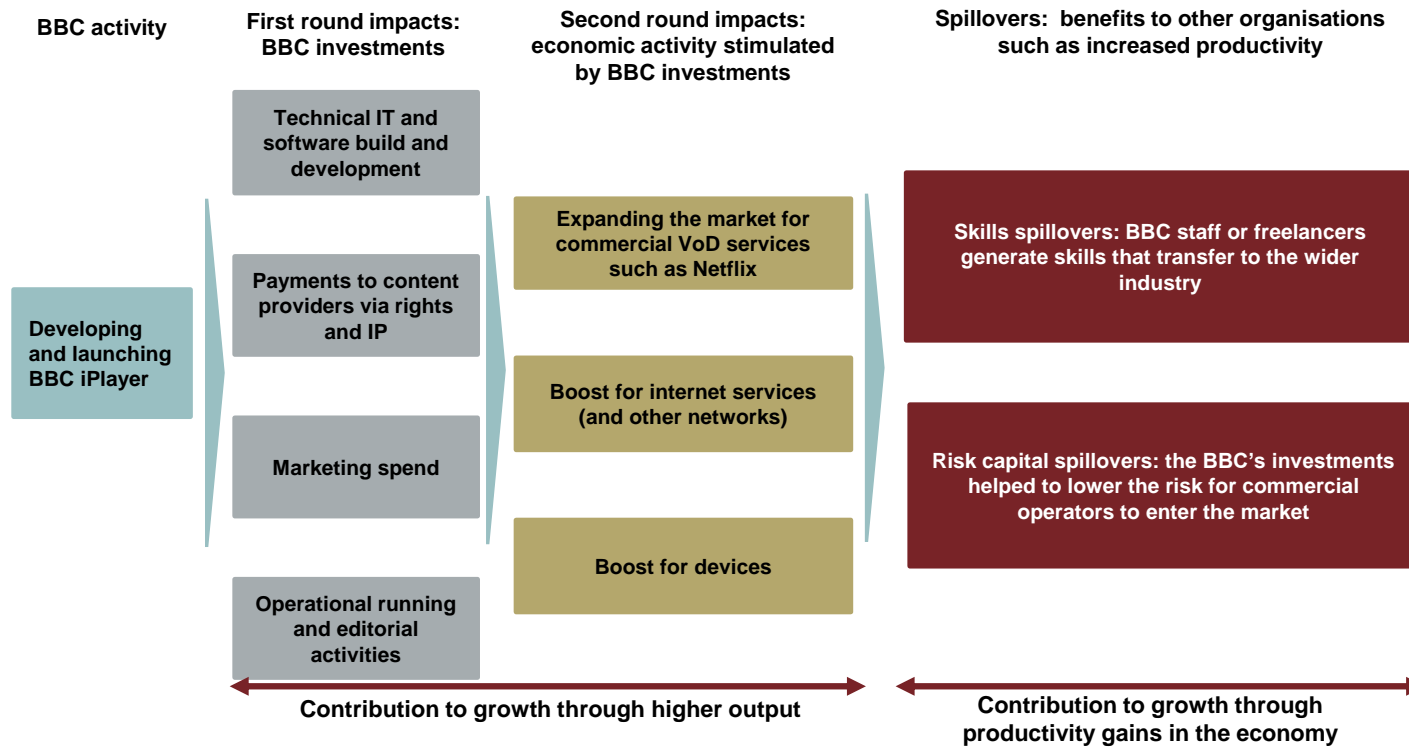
BBC activity

First round impacts: BBC investments

Second round impacts: economic activity stimulated by BBC investments

Spillovers: benefits to other organisations such as increased productivity

Developing and launching BBC iPlayer

Technical IT and software build and development

Payments to content providers via rights and IP

Marketing spend

Operational running and editorial activities

Expanding the market for commercial VoD services such as Netflix

Boost for internet services (and other networks)

Boost for devices

Skills spillovers: BBC staff or freelancers generate skills that transfer to the wider industry

Risk capital spillovers: the BBC's investments helped to lower the risk for commercial operators to enter the market

Contribution to growth through higher output

Contribution to growth through productivity gains in the economy